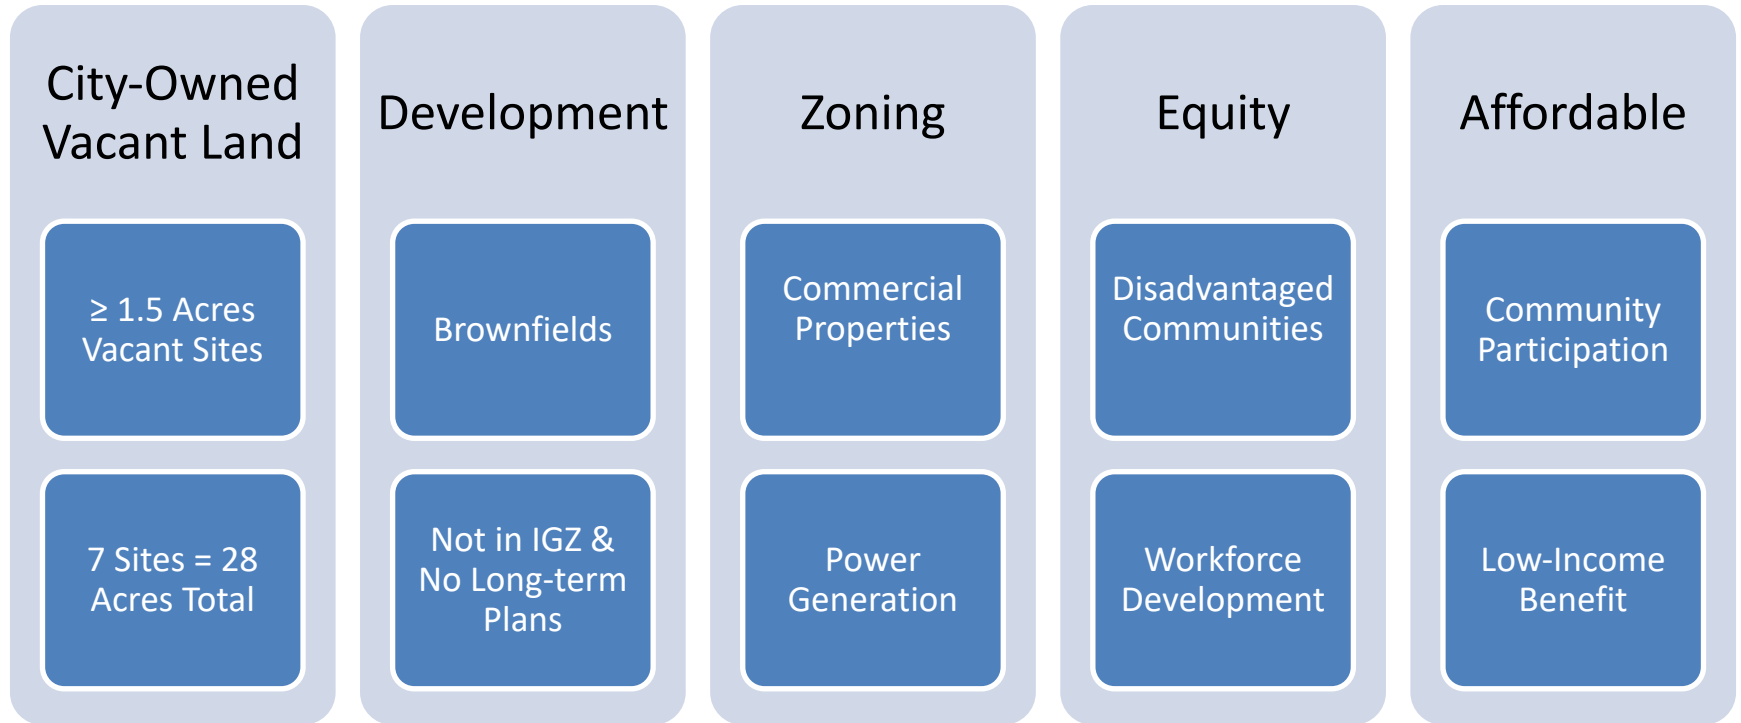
City-Owned Vacant Land

≥ 1.5 Acres Vacant Sites

7 Sites = 28 Acres Total

Development

Brownfields

Not in IGZ & No Long-term Plans

Zoning

Commercial Properties

Power Generation

Equity

Disadvantaged Communities

Workforce Development

Affordable

Community Participation

Low-Income Benefit